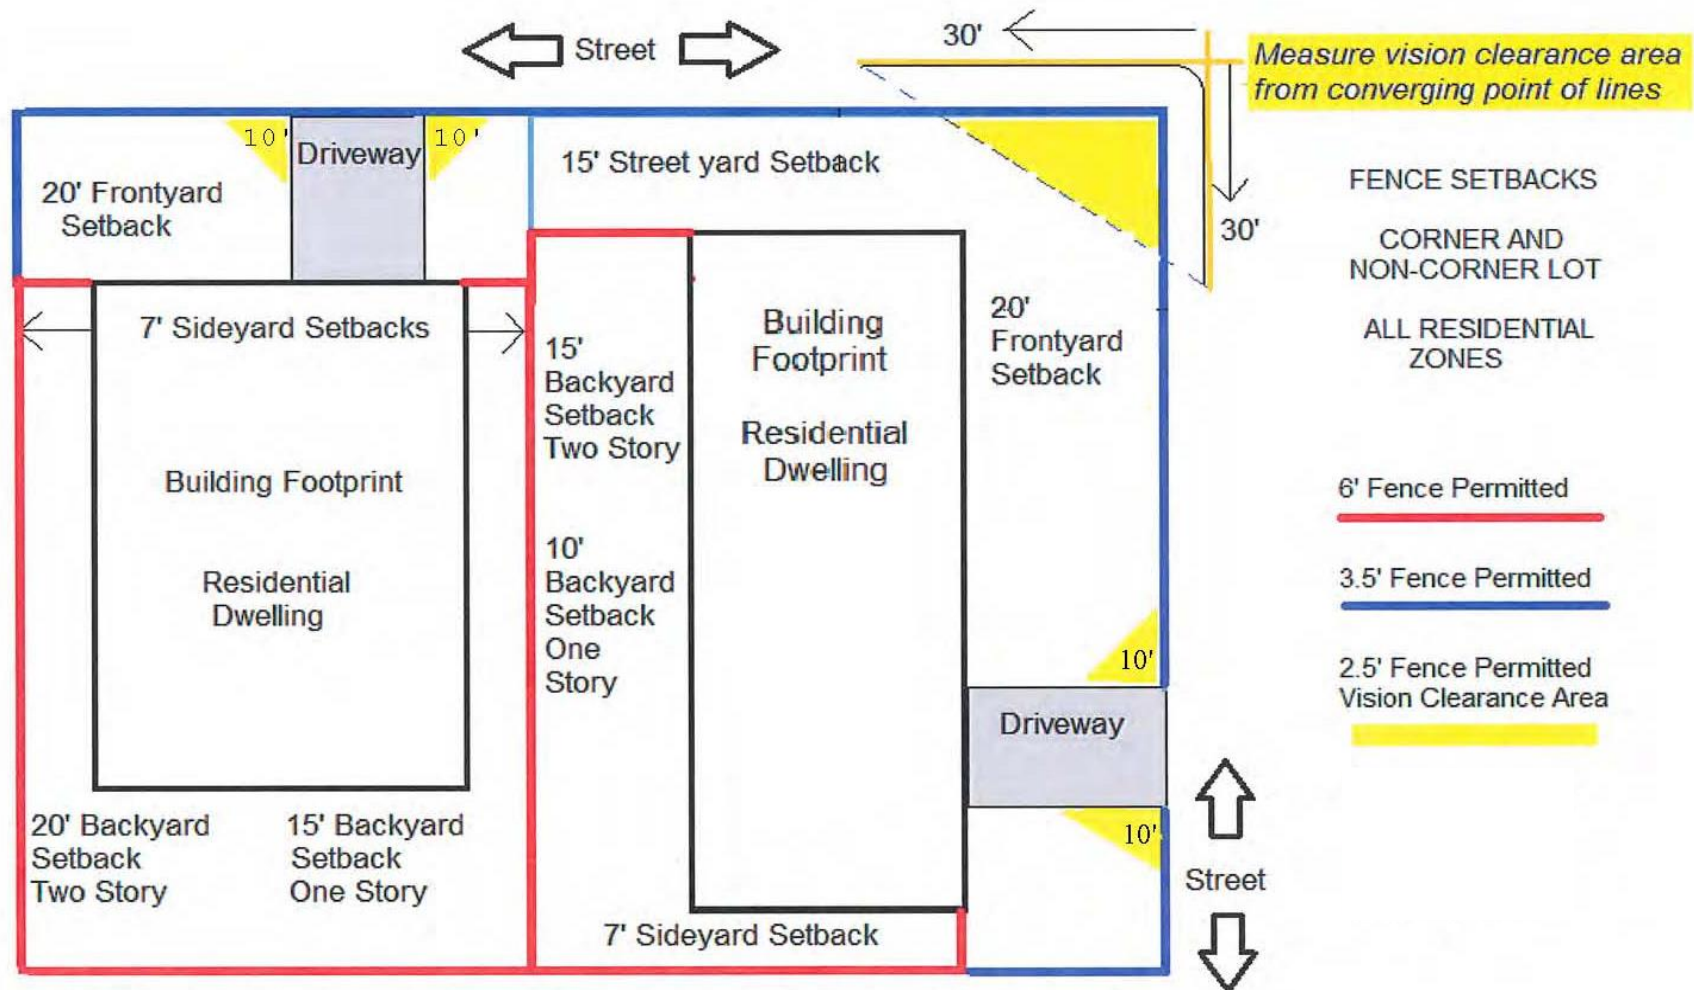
Street

30'

Measure vision clearance area from converging point of lines

10'

Driveway

10'

15' Street yard Setback

20' Frontyard Setback

30'

FENCE SETBACKS

CORNER AND NON-CORNER LOT

ALL RESIDENTIAL ZONES

7' Sideyard Setbacks

15' Backyard Setback Two Story

Building Footprint

Residential Dwelling

20' Frontyard Setback

Building Footprint

Residential Dwelling

10' Backyard Setback One Story

6' Fence Permitted

3.5' Fence Permitted

2.5' Fence Permitted Vision Clearance Area

10'

Driveway

10'

Street

20' Backyard Setback Two Story

15' Backyard Setback One Story

7' Sideyard Setback